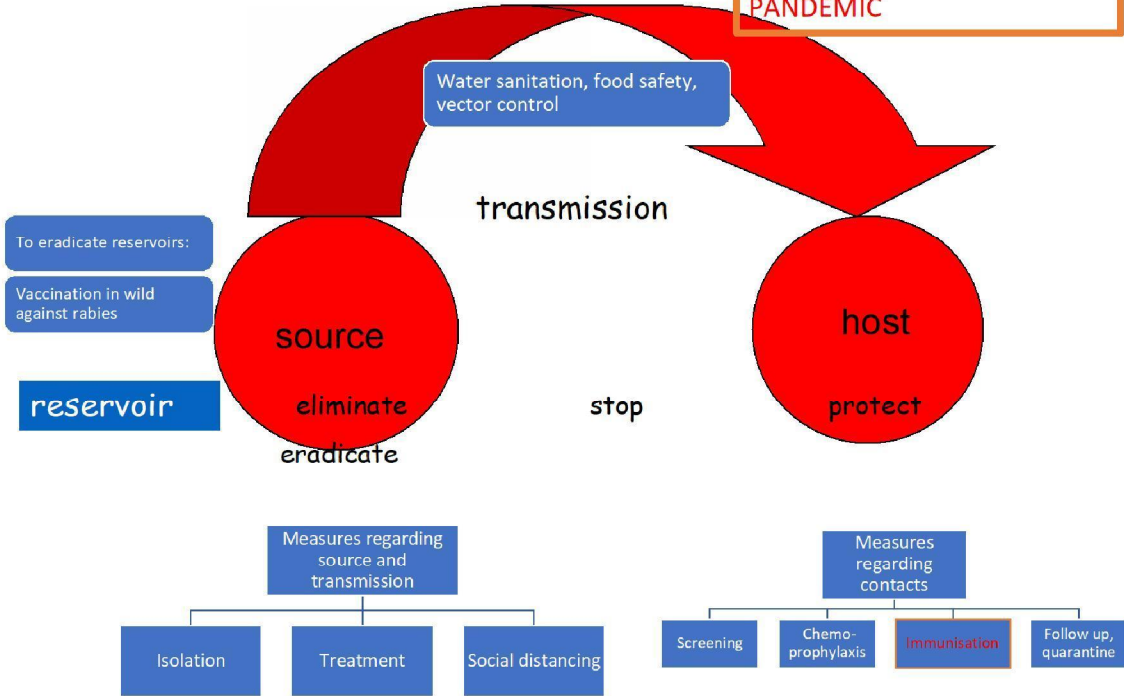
PANDEMIC

Water sanitation, food safety, vector control

transmission

To eradicate reservoirs:

Vaccination in wild against rabies

source

host

reservoir

eliminate

stop

protect

eradicate

Measures regarding source and transmission

Isolation

Treatment

Social distancing

Measures regarding contacts

Screening

Chemoprophylaxis

Immunisation

Follow up, quarantine